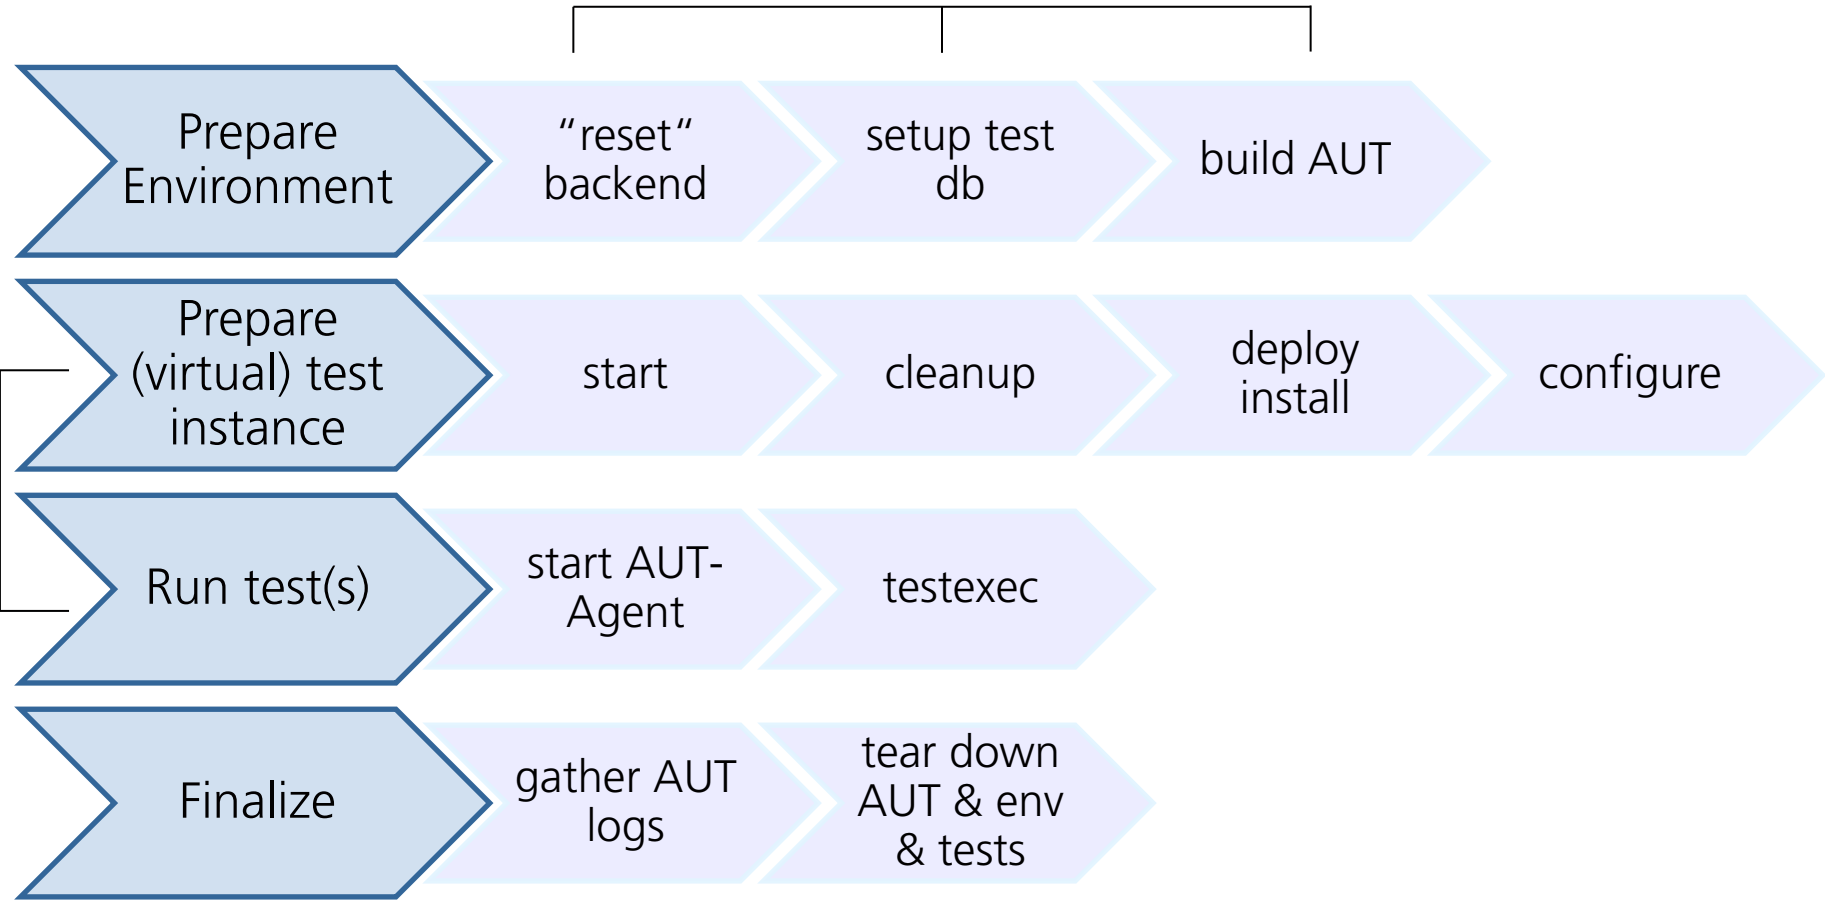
Prepare Environment

“reset“ backend

setup test db

build AUT

Prepare (virtual) test instance

start

cleanup

deploy install

configure

Run test(s)

start AUT-Agent

testexec

Finalize

gather AUT logs

tear down AUT & env & tests